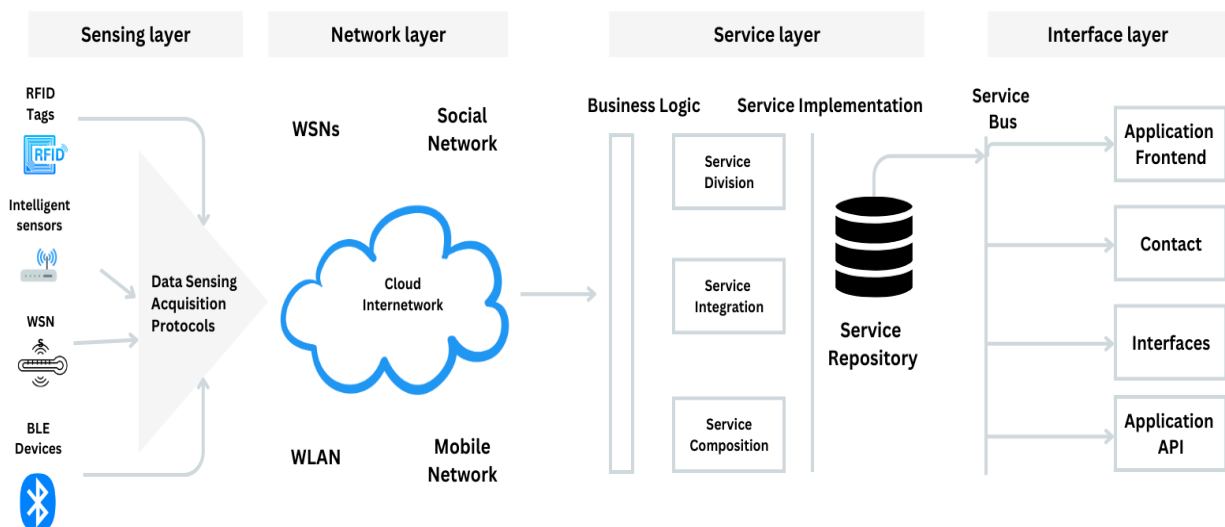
Sensing layer

Network layer

Service layer

Interface layer

RFID Tags

RFID

Intelligent sensors

WSN

BLE Devices

Data Sensing Acquisition Protocols

WSNs

Social Network

Cloud Internetwork

WLAN

Mobile Network

Business Logic

Service Implementation

Service Division

Service Integration

Service Composition

Service Repository

Service Bus

Application Frontend

Contact

Interfaces

Application API